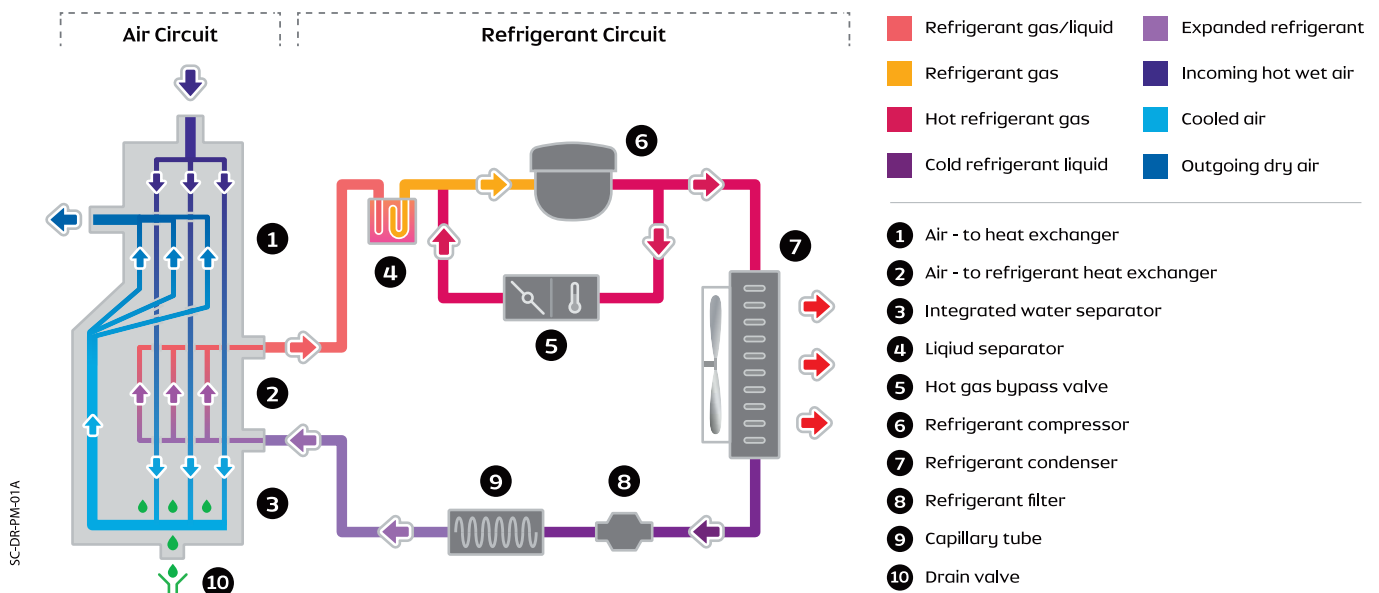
Air Circuit

Refrigerant Circuit

1
2
3
4
5
6
7
8
9
10

SC-DR-PM-01A

Refrigerant gas/liquid
Refrigerant gas
Hot refrigerant gas
Cold refrigerant liquid
Expanded refrigerant
Incoming hot wet air
Cooled air
Outgoing dry air

1 Air - to heat exchanger
2 Air - to refrigerant heat exchanger
3 Integrated water separator
4 Liqiud separator
5 Hot gas bypass valve
6 Refrigerant compressor
7 Refrigerant condenser
8 Refrigerant filter
9 Capillary tube
10 Drain valve